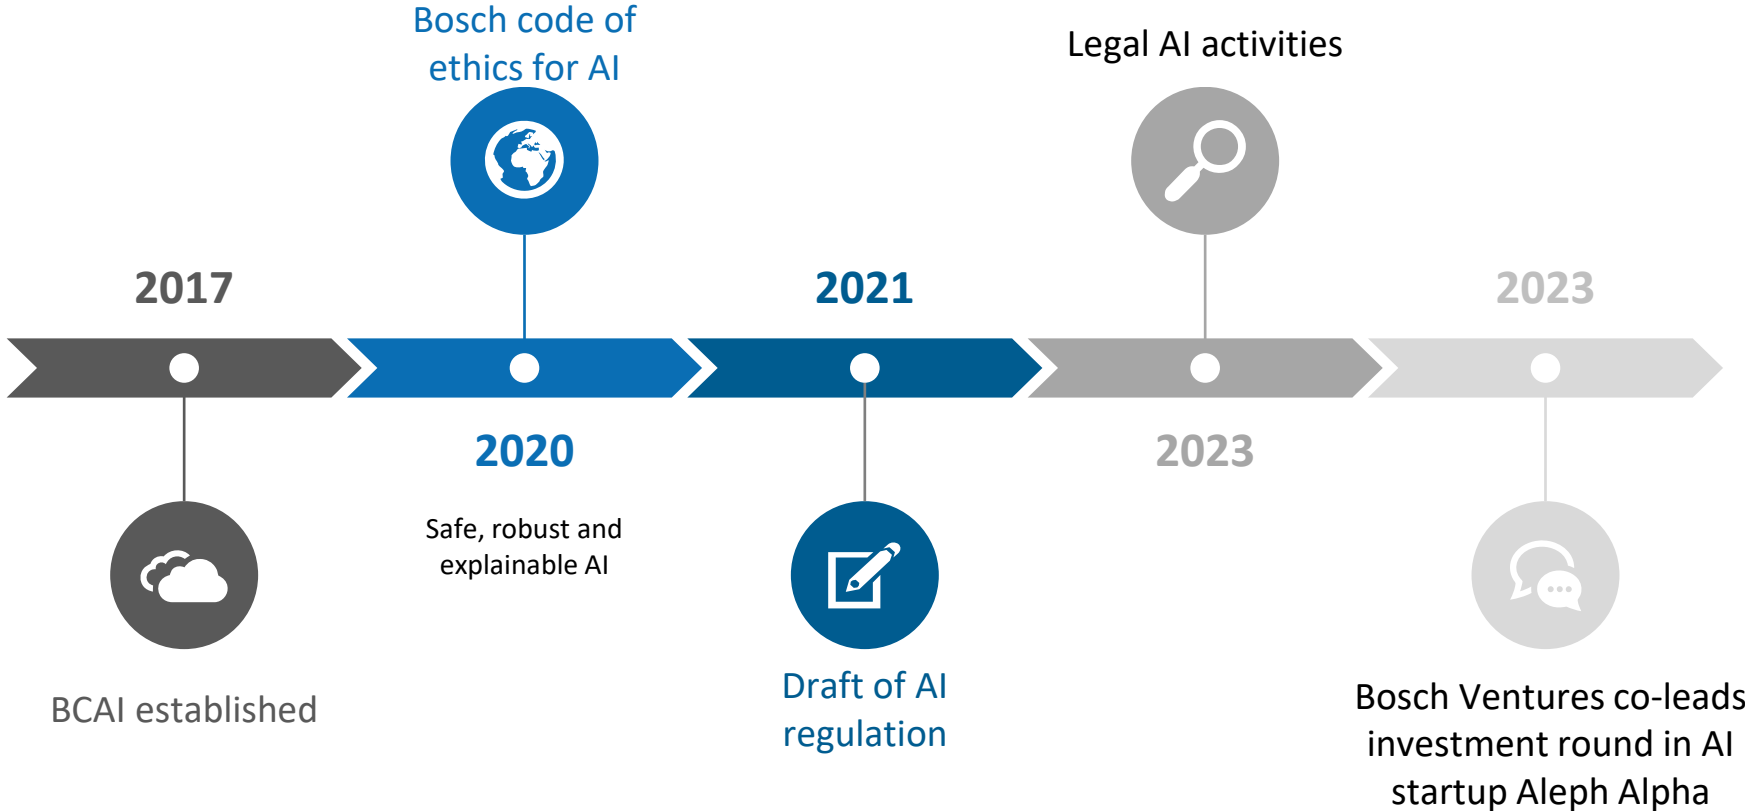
Bosch code of ethics for AI

Legal AI activities

2017

2021

2023

2020

2023

Safe, robust and explainable AI

BCAI established

Draft of AI regulation

Bosch Ventures co-leads investment round in AI startup Aleph Alpha